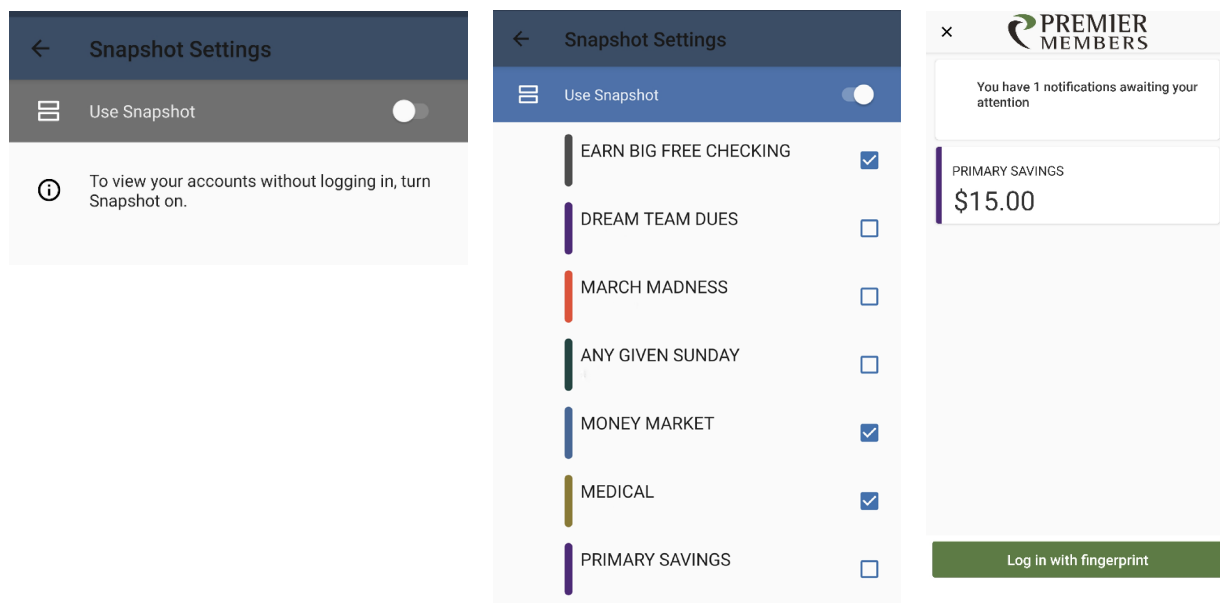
Snapshot Settings

Use Snapshot

To view your accounts without logging in, turn Snapshot on.

Snapshot Settings

Use Snapshot

EARN BIG FREE CHECKING

DREAM TEAM DUES

MARCH MADNESS

ANY GIVEN SUNDAY

MONEY MARKET

MEDICAL

PRIMARY SAVINGS

×

PREMIER MEMBERS

You have 1 notifications awaiting your attention

PRIMARY SAVINGS
$15.00

Log in with fingerprint